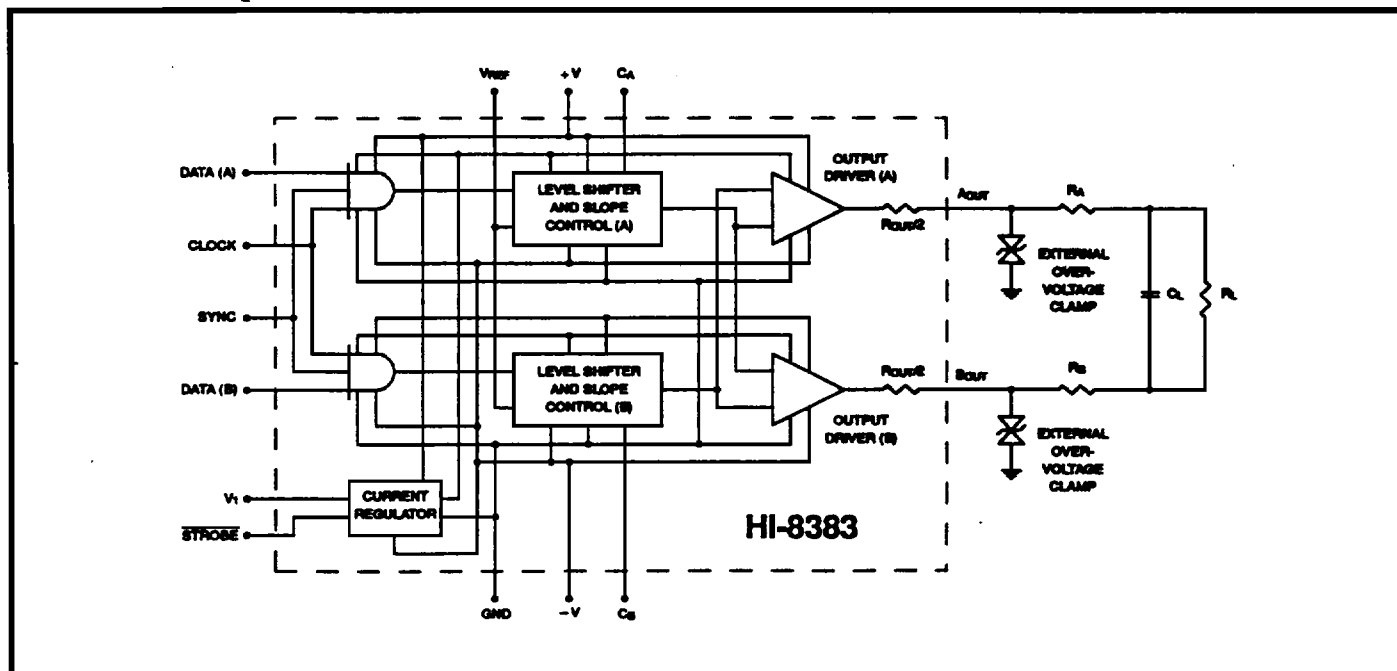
$V_{REF}$
+V
$C_A$
DATA (A)
CLOCK
SYNC
DATA (B)
LEVEL SHIFTER AND SLOPE CONTROL (A)
LEVEL SHIFTER AND SLOPE CONTROL (B)
OUTPUT DRIVER (A)
OUTPUT DRIVER (B)
$R_{OUT}/2$
$R_{OUT}/2$
$A_{OUT}$
$B_{OUT}$
$R_A$
$R_B$
EXTERNAL OVER-VOLTAGE CLAMP
EXTERNAL OVER-VOLTAGE CLAMP
$C_L$
$R_L$
$V_1$
$\overline{STROBE}$
CURRENT REGULATOR
HI-8383
GND
−V
$C_B$